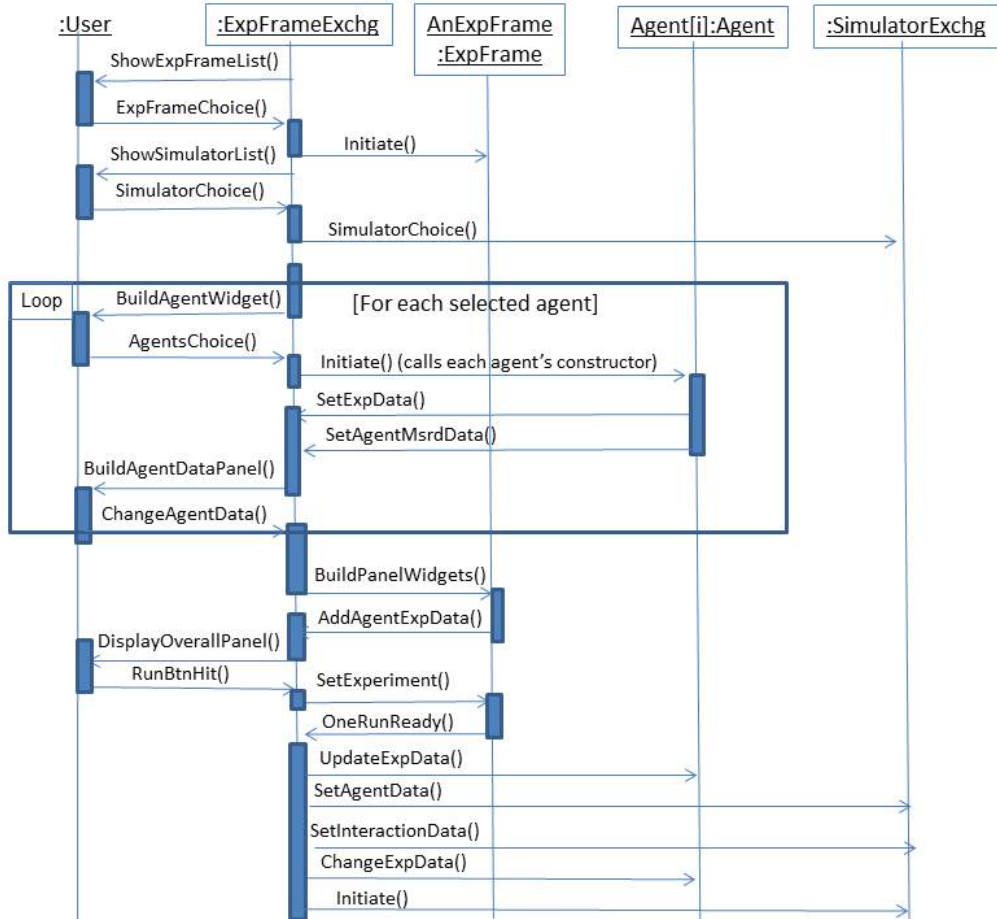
:User
:ExpFrameExchg
AnExpFrame :ExpFrame
Agent[i]:Agent
:SimulatorExchg

ShowExpFrameList()
ExpFrameChoice()
Initiate()
ShowSimulatorList()
SimulatorChoice()
SimulatorChoice()

Loop
BuildAgentWidget()
[For each selected agent]
AgentsChoice()
Initiate() (calls each agent's constructor)
SetExpData()
SetAgentMsrdData()
BuildAgentDataPanel()
ChangeAgentData()

BuildPanelWidgets()
AddAgentExpData()
DisplayOverallPanel()
RunBtnHit()
SetExperiment()
OneRunReady()
UpdateExpData()
SetAgentData()
SetInteractionData()
ChangeExpData()
Initiate()